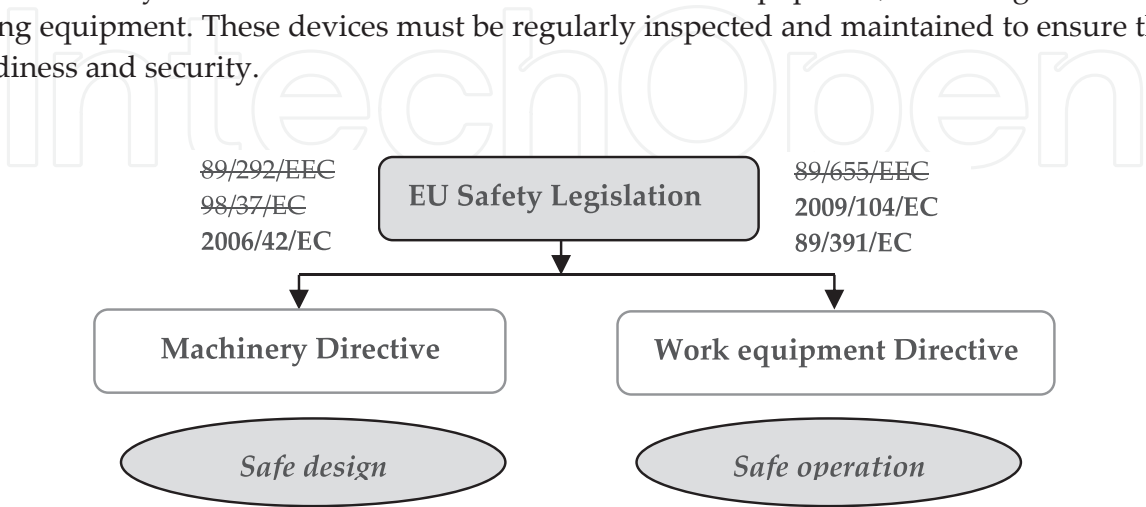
ng equipment. These devices must be regularly inspected and maintained to ensure t diness and security.

89/292/EEC
98/37/EC
2006/42/EC

EU Safety Legislation

89/655/EEC
2009/104/EC
89/391/EC

Machinery Directive

Work equipment Directive

*Safe design*

*Safe operation*